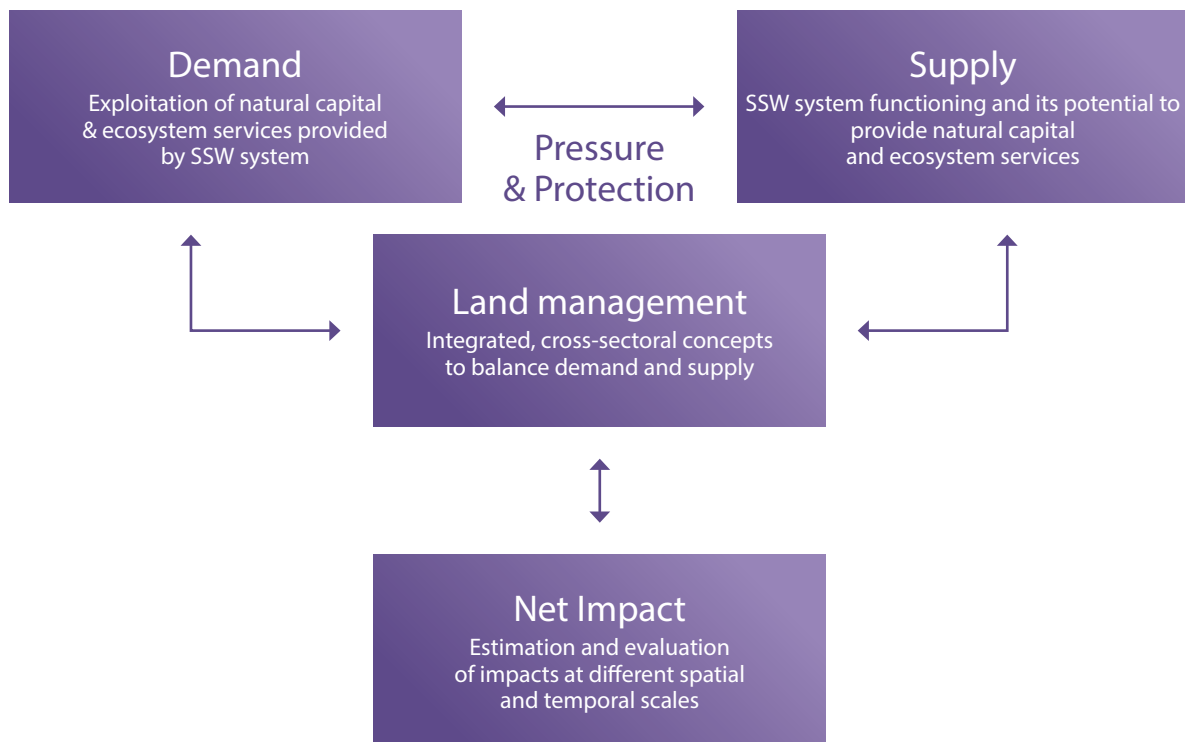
Demand
Exploitation of natural capital & ecosystem services provided by SSW system

Pressure & Protection

Supply
SSW system functioning and its potential to provide natural capital and ecosystem services

Land management
Integrated, cross-sectoral concepts to balance demand and supply

Net Impact
Estimation and evaluation of impacts at different spatial and temporal scales